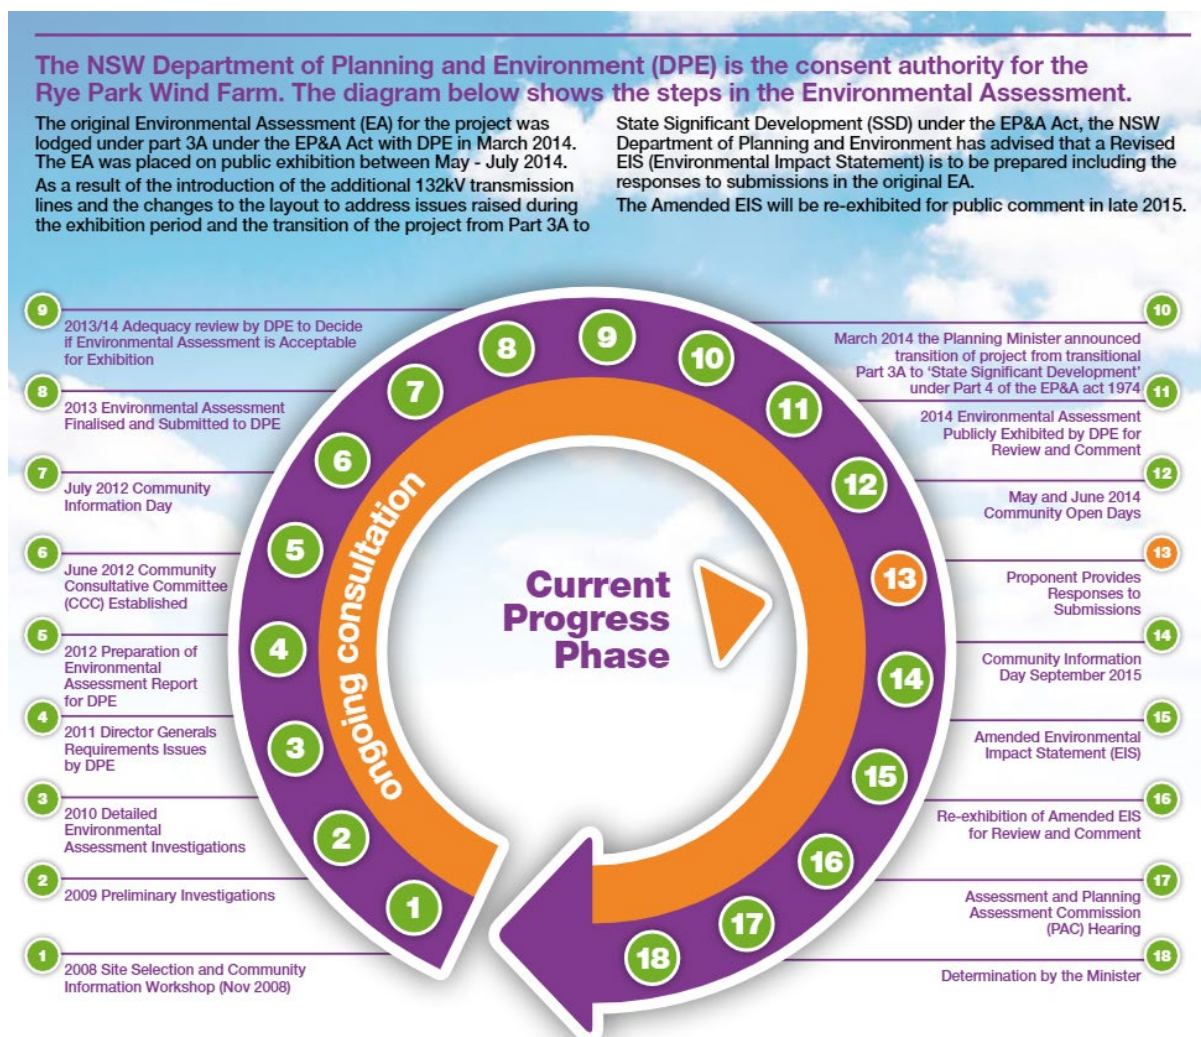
The NSW Department of Planning and Environment (DPE) is the consent authority for the Rye Park Wind Farm. The diagram below shows the steps in the Environmental Assessment.

The original Environmental Assessment (EA) for the project was lodged under part 3A under the EP&A Act with DPE in March 2014. The EA was placed on public exhibition between May - July 2014.

As a result of the introduction of the additional 132kV transmission lines and the changes to the layout to address issues raised during the exhibition period and the transition of the project from Part 3A to State Significant Development (SSD) under the EP&A Act, the NSW Department of Planning and Environment has advised that a Revised EIS (Environmental Impact Statement) is to be prepared including the responses to submissions in the original EA.

The Amended EIS will be re-exhibited for public comment in late 2015.

9 2013/14 Adequacy review by DPE to Decide if Environmental Assessment is Acceptable for Exhibition

8 2013 Environmental Assessment Finalised and Submitted to DPE

7 July 2012 Community Information Day

6 June 2012 Community Consultative Committee (CCC) Established

5 2012 Preparation of Environmental Assessment Report for DPE

4 2011 Director Generals Requirements Issues by DPE

3 2010 Detailed Environmental Assessment Investigations

2 2009 Preliminary Investigations

1 2008 Site Selection and Community Information Workshop (Nov 2008)

ongoing consultation

1 2 3 4 5 6 7 8 9 10 11 12 13 14 15 16 17 18

Current Progress Phase

10 March 2014 the Planning Minister announced transition of project from transitional Part 3A to 'State Significant Development' under Part 4 of the EP&A act 1974

11 2014 Environmental Assessment Publicly Exhibited by DPE for Review and Comment

12 May and June 2014 Community Open Days

13 Proponent Provides Responses to Submissions

14 Community Information Day September 2015

15 Amended Environmental Impact Statement (EIS)

16 Re-exhibition of Amended EIS for Review and Comment

17 Assessment and Planning Assessment Commission (PAC) Hearing

18 Determination by the Minister